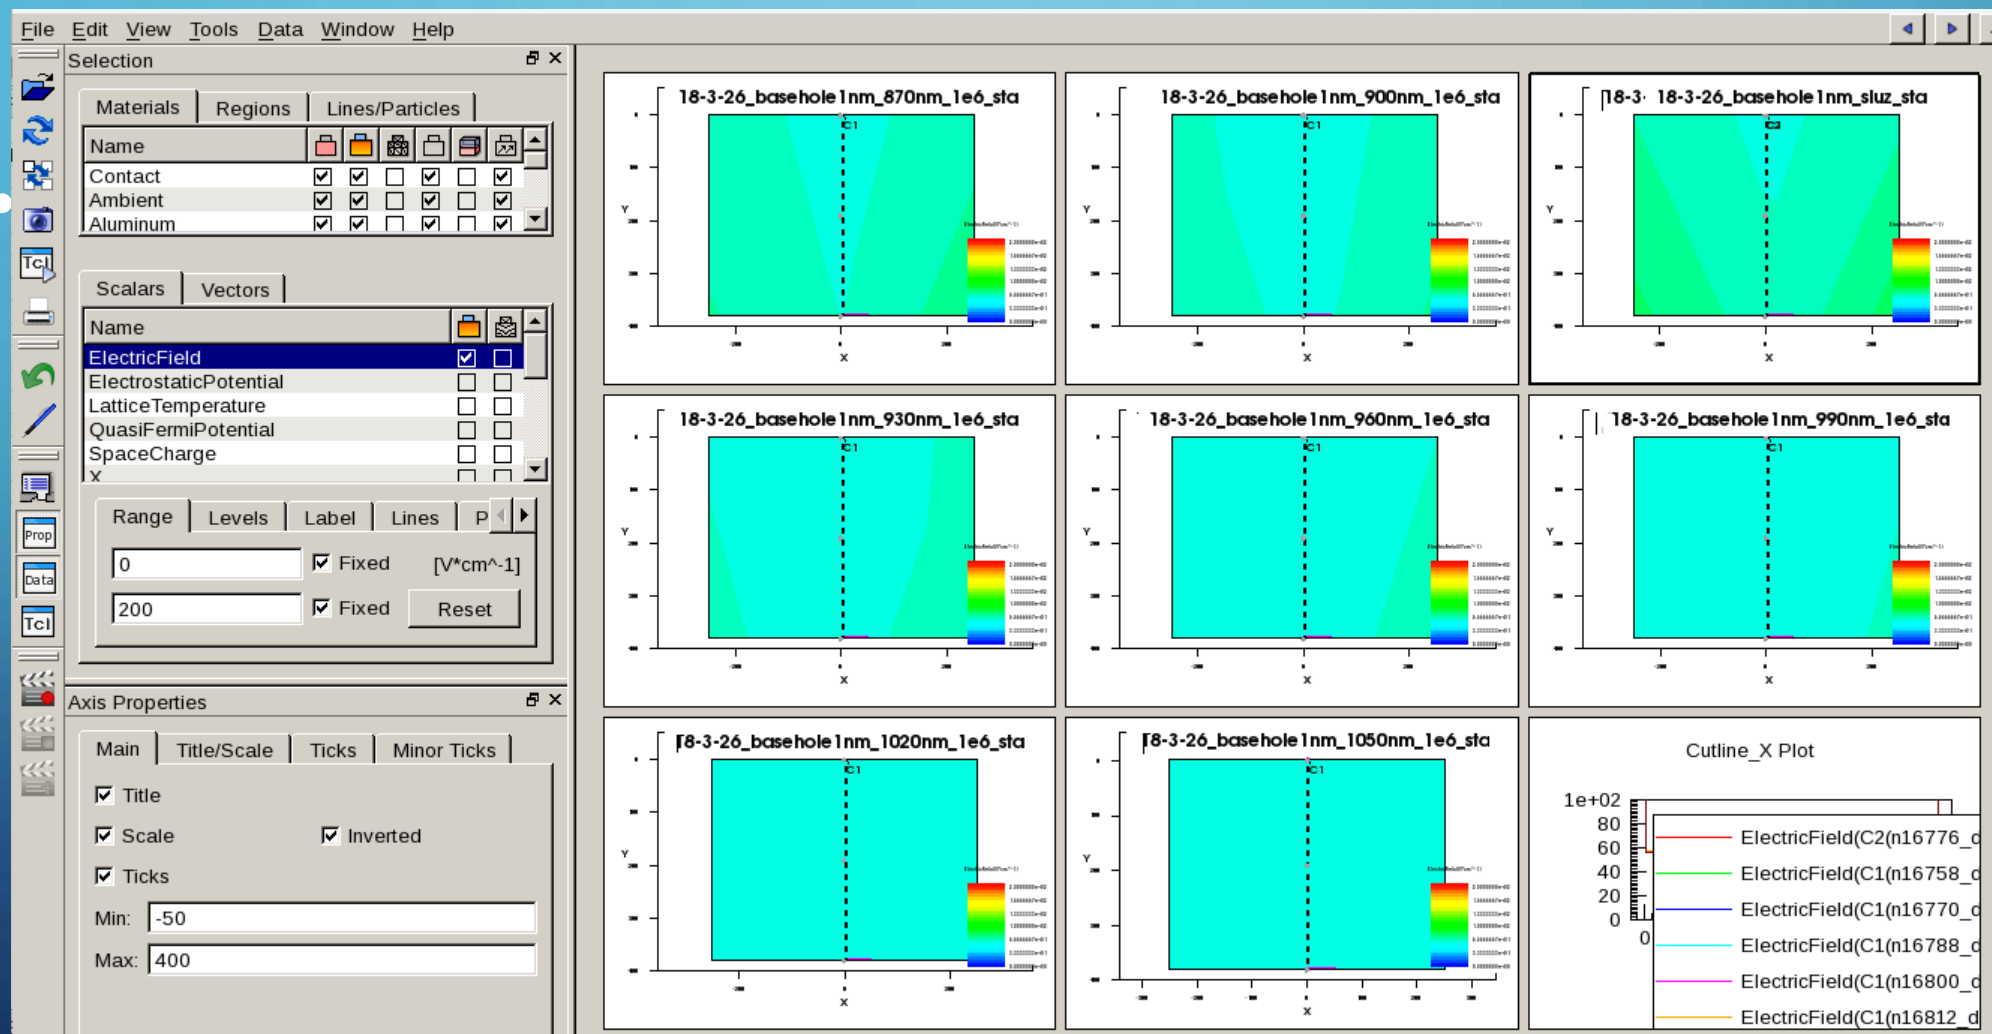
File Edit View Tools Data Window Help

Selection

Materials Regions Lines/Particles

| Name | | | | | | |
|---|---|---|---|---|---|---|
| Contact | ☑ | ☑ | ☐ | ☑ | ☐ | ☑ |
| Ambient | ☑ | ☑ | ☐ | ☑ | ☐ | ☑ |
| Aluminum | ☑ | ☑ | ☐ | ☑ | ☐ | ☑ |

Scalars Vectors

| Name | | |
|---|---|---|
| ElectricField | ☑ | ☐ |
| ElectrostaticPotential | ☐ | ☐ |
| LatticeTemperature | ☐ | ☐ |
| QuasiFermiPotential | ☐ | ☐ |
| SpaceCharge | ☐ | ☐ |
| X | | |

Range Levels Label Lines P

0 Fixed [V*cm^-1]
200 Fixed Reset

Axis Properties

Main Title/Scale Ticks Minor Ticks

Title
Scale Inverted
Ticks
Min: -50
Max: 400

Tcl Prop Data Tcl

18-3-26_basehole1nm_870nm_1e6_sta
C1
Y
X

18-3-26_basehole1nm_900nm_1e6_sta
C1
Y
X

18-3- 18-3-26_basehole1nm_sluz_sta
C2
Y
X

18-3-26_basehole1nm_930nm_1e6_sta
C1
Y
X

18-3-26_basehole1nm_960nm_1e6_sta
C1
Y
X

18-3-26_basehole1nm_990nm_1e6_sta
C1
Y
X

18-3-26_basehole1nm_1020nm_1e6_sta
C1
Y
X

18-3-26_basehole1nm_1050nm_1e6_sta
C1
Y
X

Cutline_X Plot
1e+02
80
60
40
20
0
0
ElectricField(C2(n16776_d
ElectricField(C1(n16758_d
ElectricField(C1(n16770_d
ElectricField(C1(n16788_d
ElectricField(C1(n16800_d
ElectricField(C1(n16812_d